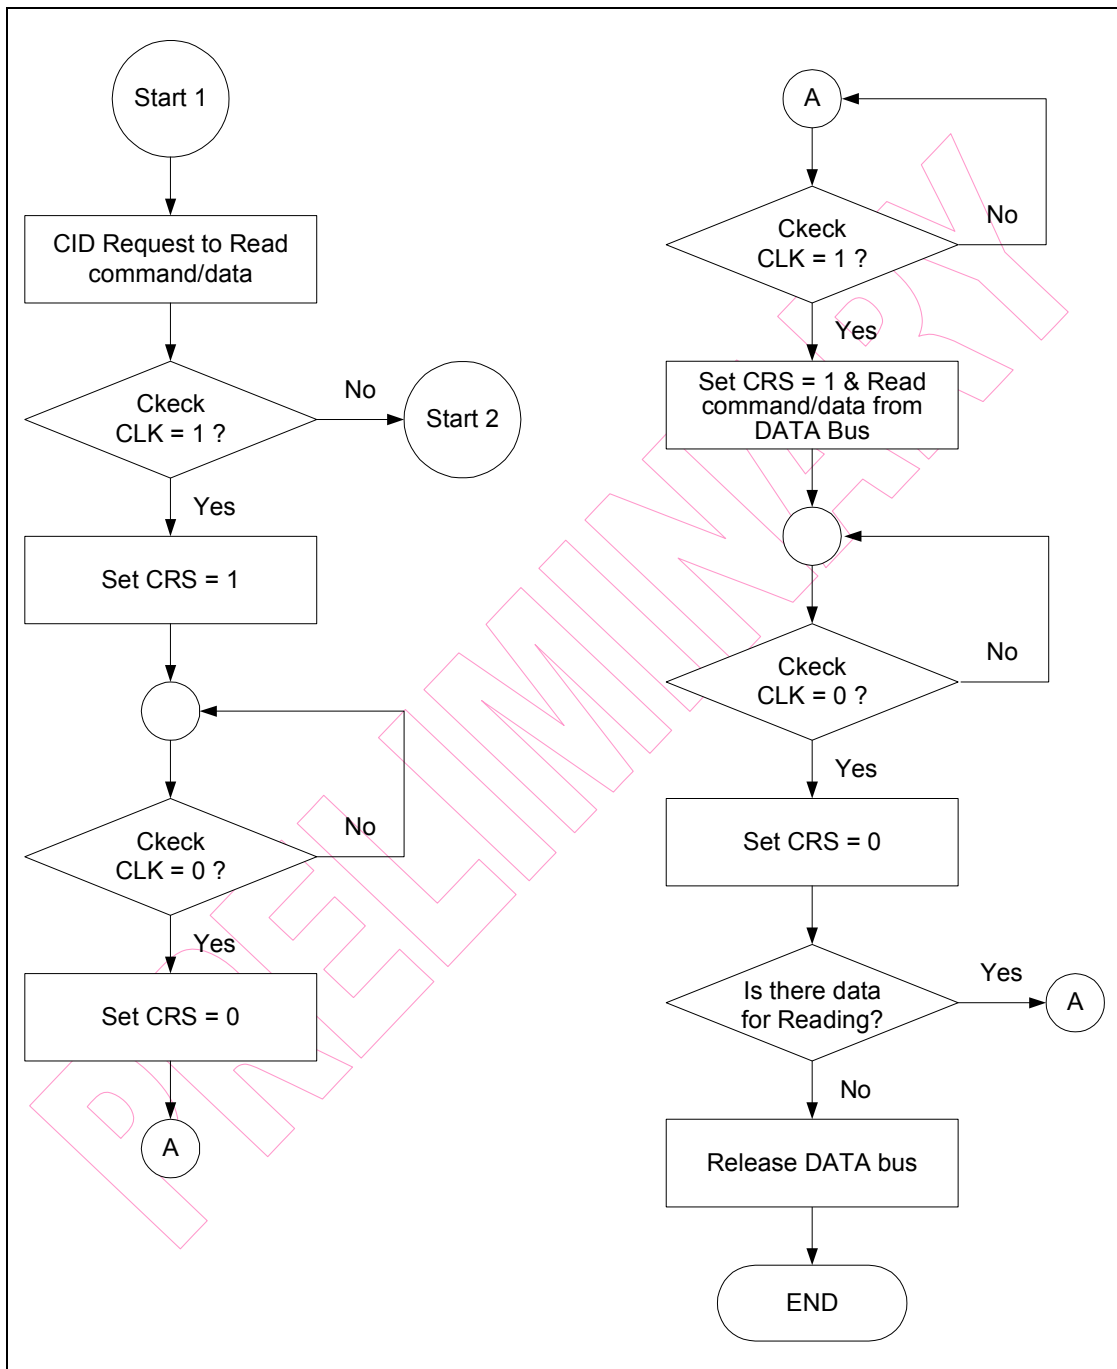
Start 1

CID Request to Read command/data

Ckeck CLK = 1 ?

No

Start 2

Yes

Set CRS = 1

Ckeck CLK = 0 ?

No

Yes

Set CRS = 0

A

A

Ckeck CLK = 1 ?

No

Yes

Set CRS = 1 & Read command/data from DATA Bus

Ckeck CLK = 0 ?

No

Yes

Set CRS = 0

Is there data for Reading?

Yes

A

No

Release DATA bus

END

PRELIMINARY